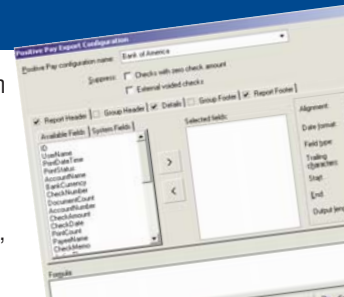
Positive Pay Export Configuration

Positive Pay configuration name: Bank of America

Suppress: Checks with zero check amount

External voided checks

Report Header | Group Header | Details | Group Footer | Report Footer

Available Fields | System Fields

ID
UserName
PrintDateTime
PrintStatus
AccountName
BankCurrency
CheckNumber
DocumentCount
AccountNumber
CheckAmount
CheckDate
PrintCount
PayeeName
CheckMemo

>

<

Selected fields:

Alignment:

Date format:

Field type:

Trailing characters:

Start:

End:

Output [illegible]

Formula

n

,